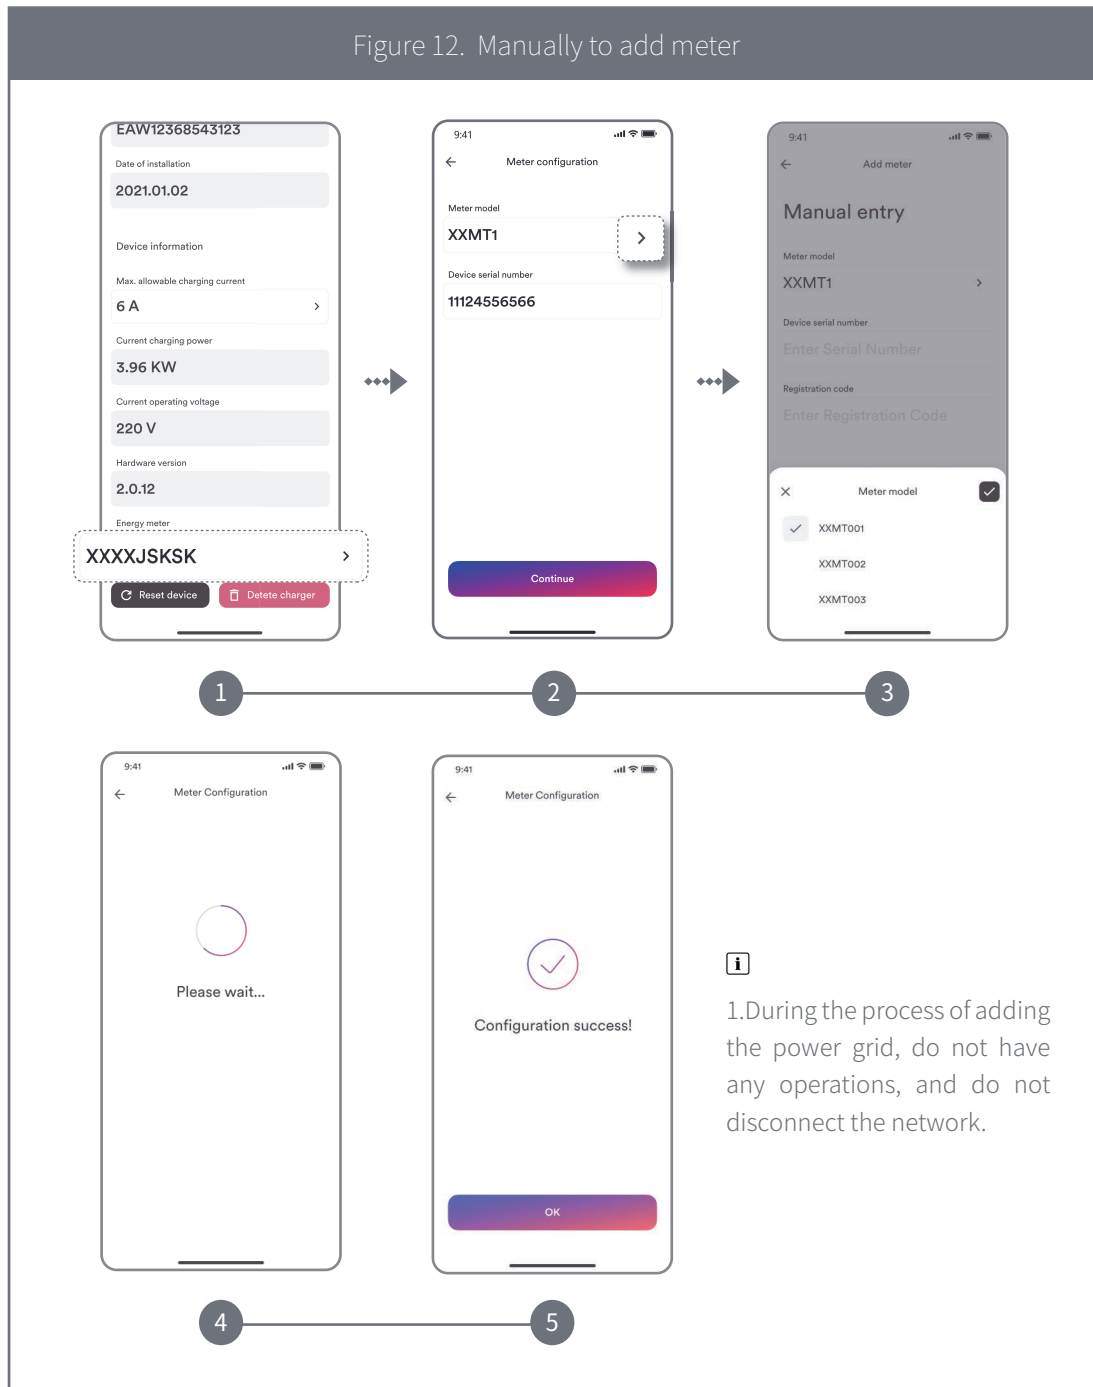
Figure 12. Manually to add meter

EAW12368543123

Date of installation

2021.01.02

Device information

Max. allowable charging current

6 A

Current charging power

3.96 KW

Current operating voltage

220 V

Hardware version

2.0.12

Energy meter

XXXXJSKSK

Reset device

Detete charger

9:41

Meter configuration

Meter model

XXMT1

Device serial number

11124556566

Continue

9:41

Add meter

Manual entry

Meter model

XXMT1

Device serial number

Enter Serial Number

Registration code

Enter Registration Code

Meter model

XXMT001

XXMT002

XXMT003

1

2

3

9:41

Meter Configuration

Please wait...

9:41

Meter Configuration

Configuration success!

OK

4

5

i

1.During the process of adding the power grid, do not have any operations, and do not disconnect the network.